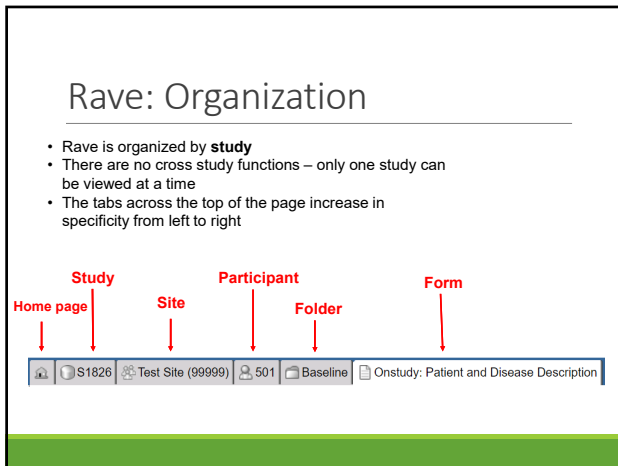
Rave: Organization

- Rave is organized by **study**
- There are no cross study functions – only one study can be viewed at a time
- The tabs across the top of the page increase in specificity from left to right

Home page
Study
Site
Participant
Folder
Form

S1826 | Test Site (99999) | 501 | Baseline | Onstudy: Patient and Disease Description